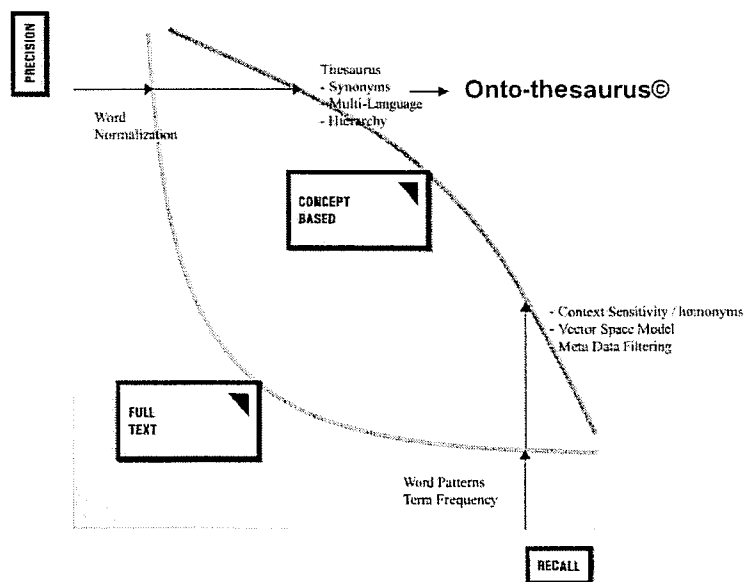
PRECISION

Word Normalization

Thesaurus
- Synonyms
- Multi-Language
- Hierarchy

Onto-thesaurus©

CONCEPT BASED

- Context Sensitivity / homonyms
- Vector Space Model
Meta Data Filtering

FULL TEXT

Word Patterns
Term Frequency

RECALL